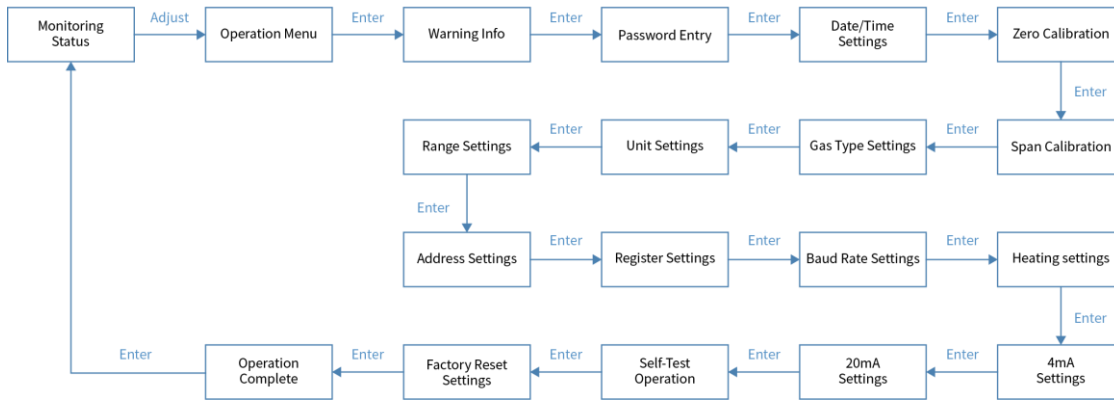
Monitoring Status
Adjust
Operation Menu
Enter
Warning Info
Enter
Password Entry
Enter
Date/Time Settings
Enter
Zero Calibration
Enter
Span Calibration
Enter
Gas Type Settings
Enter
Unit Settings
Enter
Range Settings
Enter
Address Settings
Enter
Register Settings
Enter
Baud Rate Settings
Enter
Heating settings
Enter
4mA Settings
Enter
20mA Settings
Enter
Self-Test Operation
Enter
Factory Reset Settings
Enter
Operation Complete
Enter